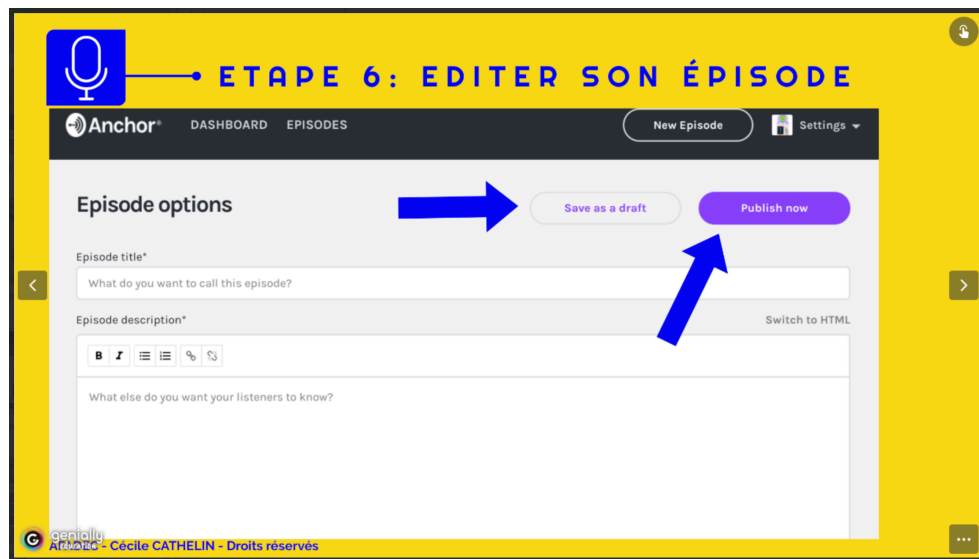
ETAPE 6: EDITER SON ÉPISODE

Anchor® DASHBOARD EPISODES

New Episode

Settings

Episode options

Save as a draft

Publish now

Episode title*

What do you want to call this episode?

Episode description*

Switch to HTML

B I

What else do you want your listeners to know?

genially

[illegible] - Cécile CATHELIN - Droits réservés